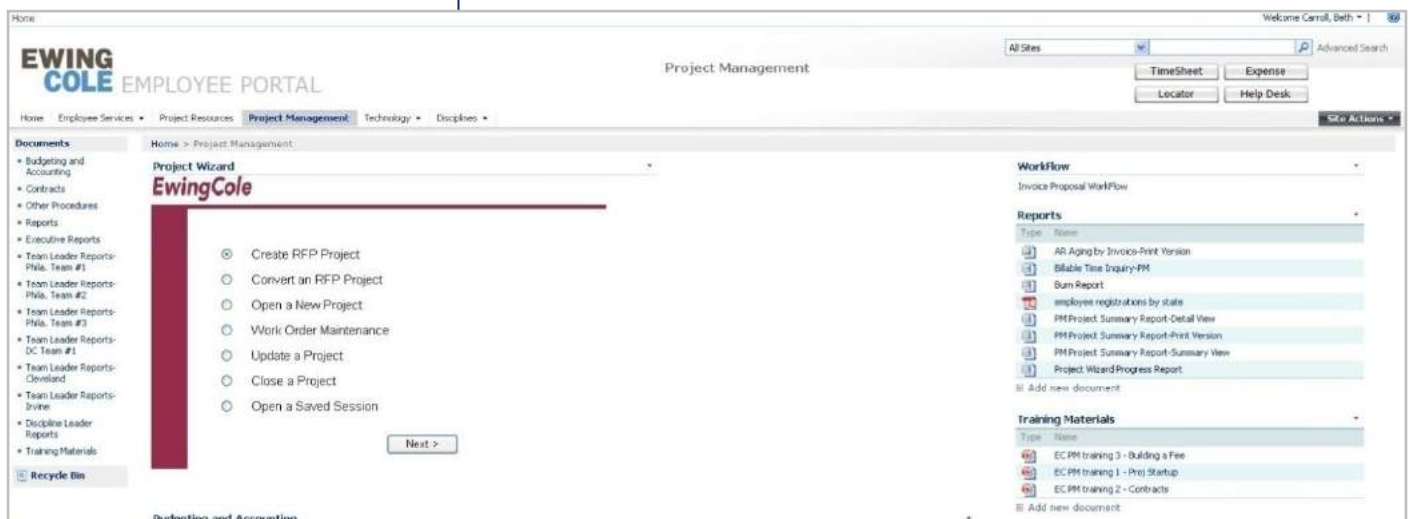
Home

Welcome Carroll, Beth ▾ |

EWING COLE EMPLOYEE PORTAL

Project Management

All Sites

Advanced Search

TimeSheet
Expense
Locator
Help Desk

Home | Employee Services ▾ | Project Resources | Project Management | Technology ▾ | Disciplines ▾

Site Actions ▾

Documents
- Budgeting and Accounting
- Contracts
- Other Procedures
- Reports
- Executive Reports
- Team Leader Reports-Phila. Team #1
- Team Leader Reports-Phila. Team #2
- Team Leader Reports-Phila. Team #3
- Team Leader Reports-DC Team #1
- Team Leader Reports-Cleveland
- Team Leader Reports-Irvine
- Discipline Leader Reports
- Training Materials

Recycle Bin

Home > Project Management

Project Wizard

EwingCole

Create RFP Project
Convert an RFP Project
Open a New Project
Work Order Maintenance
Update a Project
Close a Project
Open a Saved Session

Next >

Budgeting and Accounting

WorkFlow
Invoice Proposal WorkFlow

Reports
Type Name
AR Aging by Invoice-Print Version
Billable Time Inquiry-PM
Burn Report
employee registrations by state
PM Project Summary Report-Detail View
PM Project Summary Report-Print Version
PM Project Summary Report-Summary View
Project Wizard Progress Report
Add new document

Training Materials
Type Name
EC PM training 3 - Building a Fee
EC PM training 1 - Proj Startup
EC PM training 2 - Contracts
Add new document